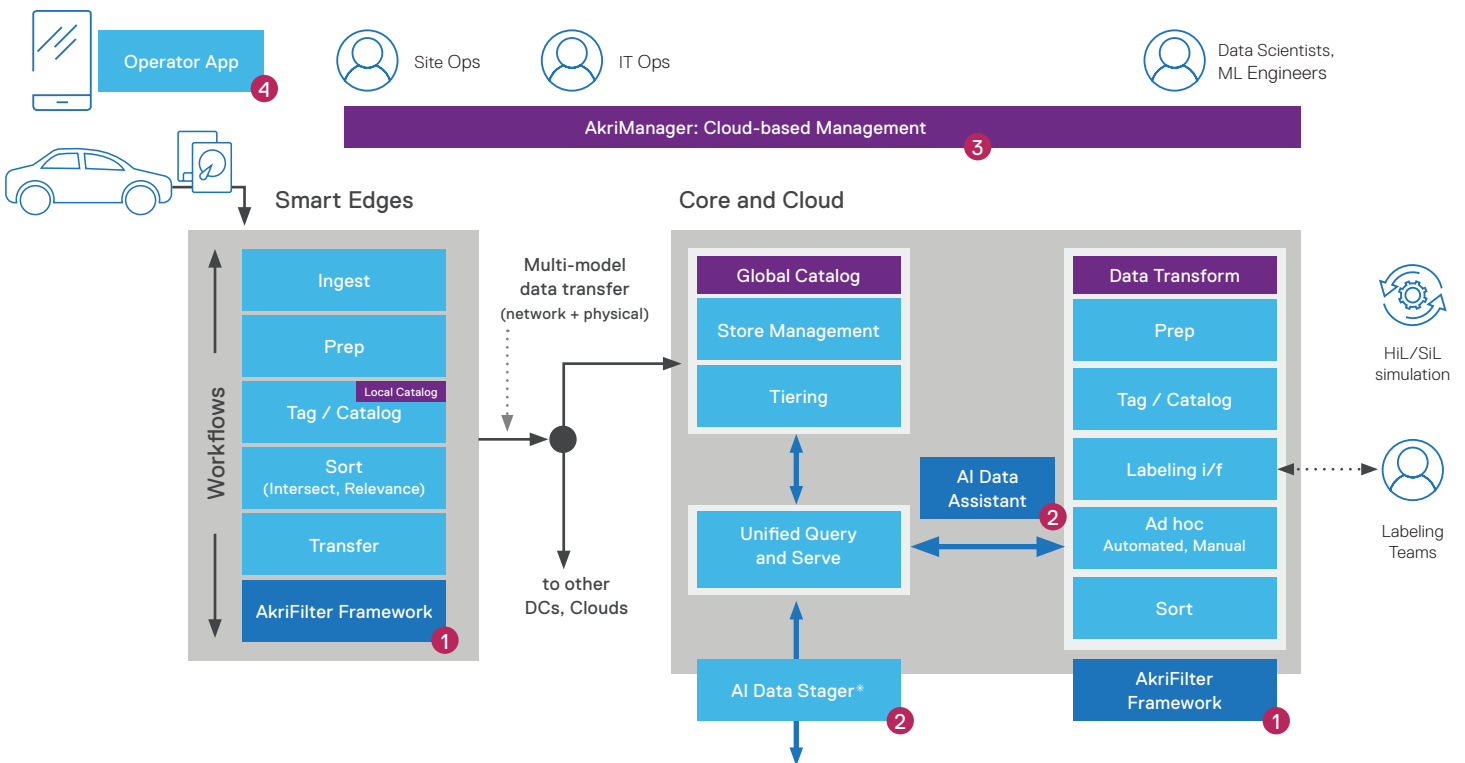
Operator App 4

Site Ops

IT Ops

Data Scientists, ML Engineers

AkriManager: Cloud-based Management 3

Smart Edges

Workflows

Ingest

Prep

Local Catalog

Tag / Catalog

Sort (Intersect, Relevance)

Transfer

AkriFilter Framework 1

Multi-model data transfer (network + physical)

to other DCs, Clouds

Core and Cloud

Global Catalog

Store Management

Tiering

Unified Query and Serve

AI Data Assistant 2

AI Data Stager* 2

Data Transform

Prep

Tag / Catalog

Labeling i/f

Ad hoc Automated, Manual

Sort

AkriFilter Framework 1

HiL/SiL simulation

Labeling Teams